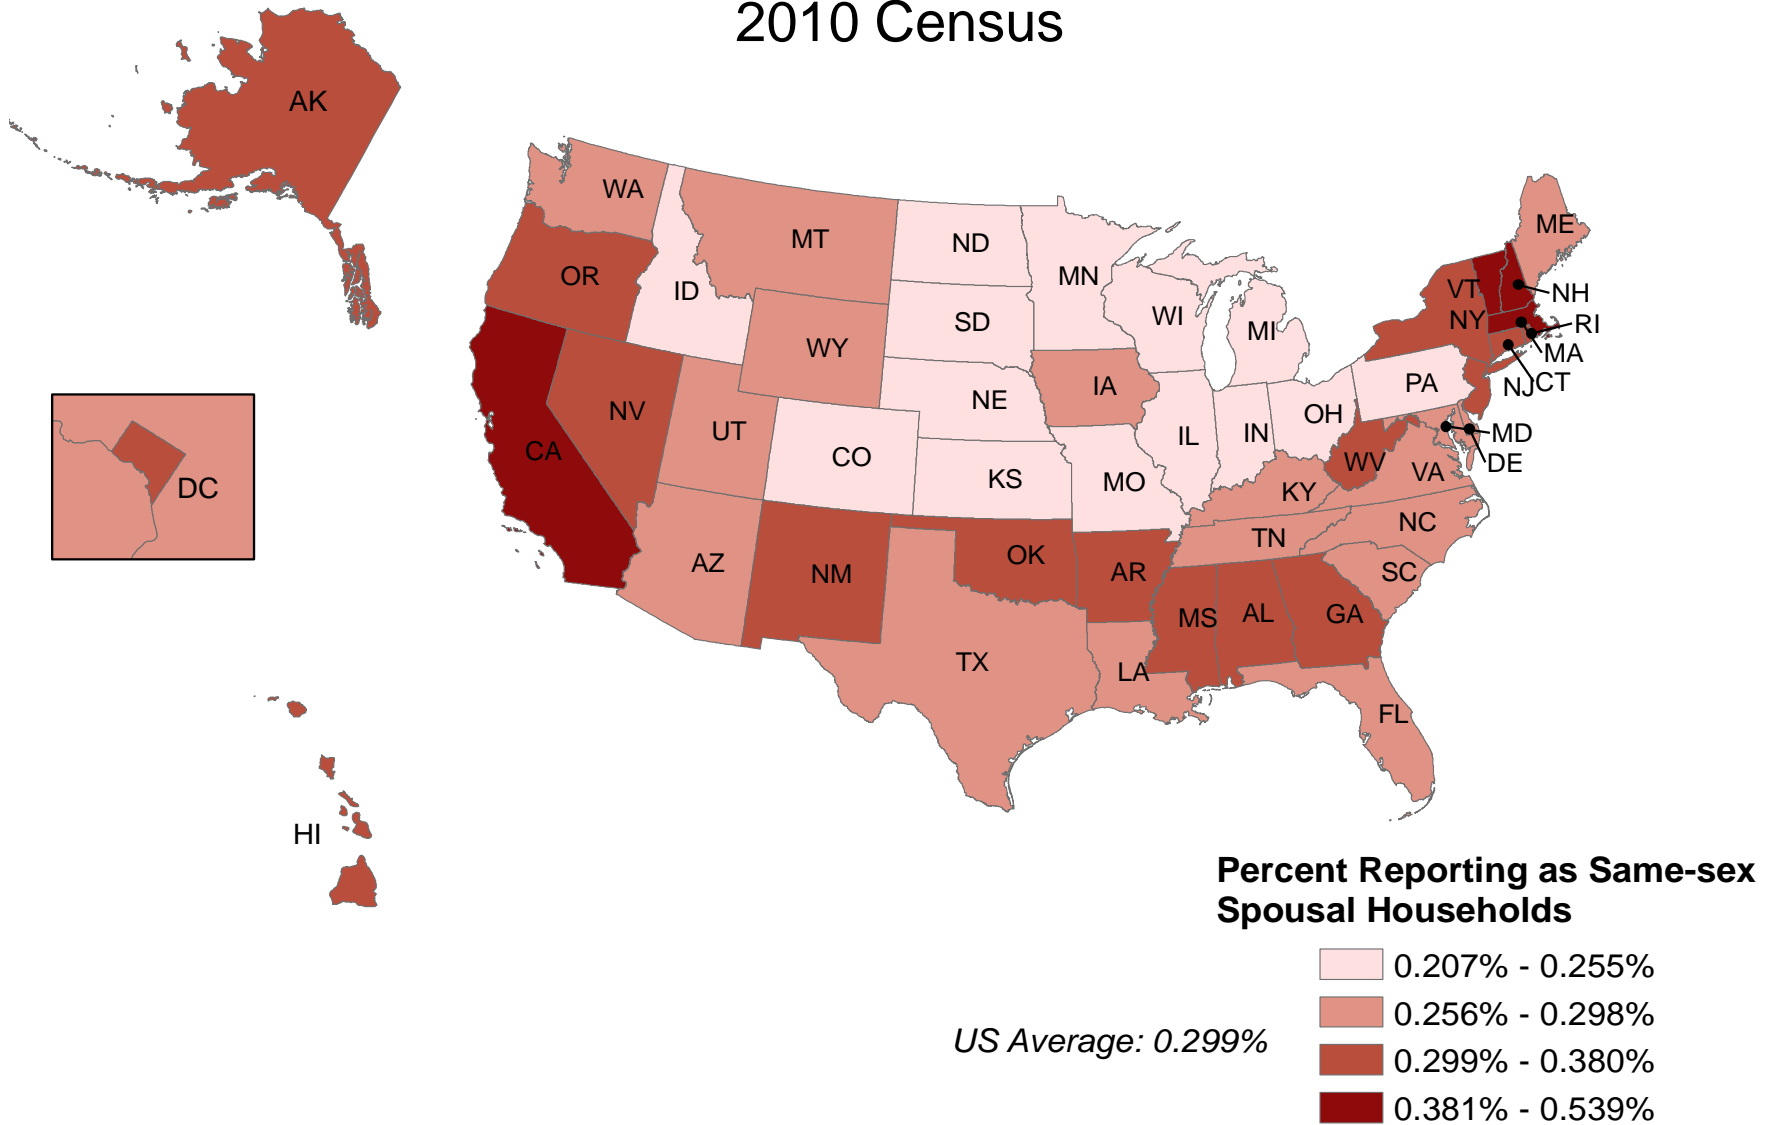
2010 Census

AK

WA
MT
ND
MN
ME
OR
ID
SD
WI
MI
VT
NH
NY
RI
MA
WY
IA
PA
NJ
CT
NV
NE
OH
UT
IL
IN
MD
DE
CA
CO
WV
VA
KS
MO
KY
DC
NC
TN
OK
AZ
NM
AR
SC
MS
AL
GA
TX
LA
FL
HI

Percent Reporting as Same-sex Spousal Households

0.207% - 0.255%
0.256% - 0.298%
0.299% - 0.380%
0.381% - 0.539%

US Average: 0.299%